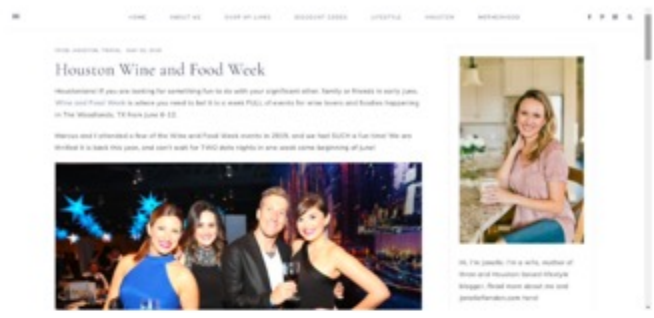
HOME ABOUT ME SHOP MY LOOKS DISCOUNT CODES LIFESTYLE HOUSTON MOTHERHOOD

Houston Wine and Food Week

Houstonians! If you are looking for something fun to do with your significant other, family or friends in early June, Wine and Food Week is where you need to be! It is a week FULL of events for wine lovers and foodies happening in The Woodlands, TX from June 6-13.

Marcus and I attended a few of the Wine and Food Week events in 2019, and we had SUCH a fun time! We are thrilled it is back this year, and can't wait for TWO date nights in one week come beginning of June!

Hi, I'm Janelle. I'm a wife, mother of three and Houston based lifestyle blogger. Read more about me and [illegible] here!